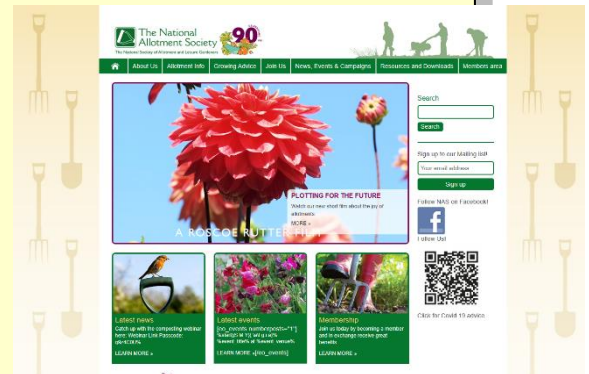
The National Allotment Society
The National Society of Allotment and Leisure Gardeners
90

About Us
Allotment Info
Growing Advice
Join Us
News, Events & Campaigns
Resources and Downloads
Members area

PLOTTING FOR THE FUTURE
Watch our new short film about the joy of allotments
MORE »

A ROSCOE RUTTER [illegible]

Search
Search

Sign up to our Mailing list!
Your email address
Sign up

Follow NAS on Facebook!
Follow Us!

Click for Covid 19 advice

Latest news
Catch up with the composting webinar here: Webinar Link Passcode: gb=K0bF4

LEARN MORE »

Latest events
[eo_events numberposts="1"] %title% at %start{j M Y}% (%venue%) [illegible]

LEARN MORE »[/eo_events]

Membership
Join us today by becoming a member and in exchange receive great benefits

LEARN MORE »